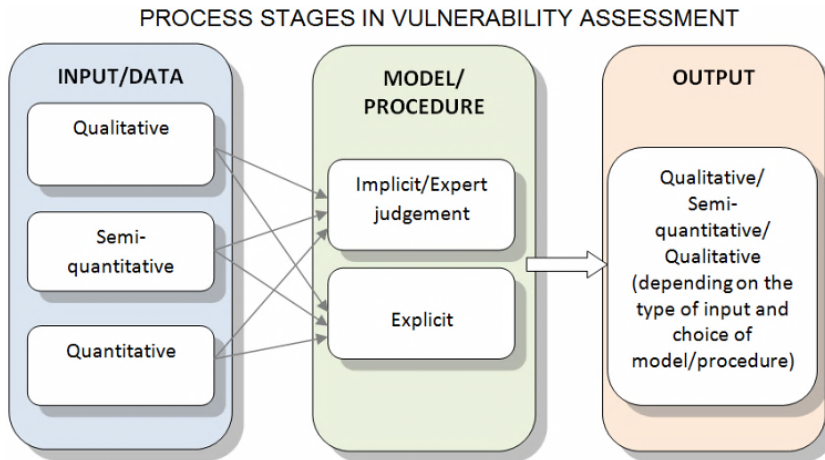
PROCESS STAGES IN VULNERABILITY ASSESSMENT

INPUT/DATA

Qualitative

Semi-quantitative

Quantitative

MODEL/ PROCEDURE

Implicit/Expert judgement

Explicit

OUTPUT

Qualitative/ Semi-quantitative/ Qualitative (depending on the type of input and choice of model/procedure)